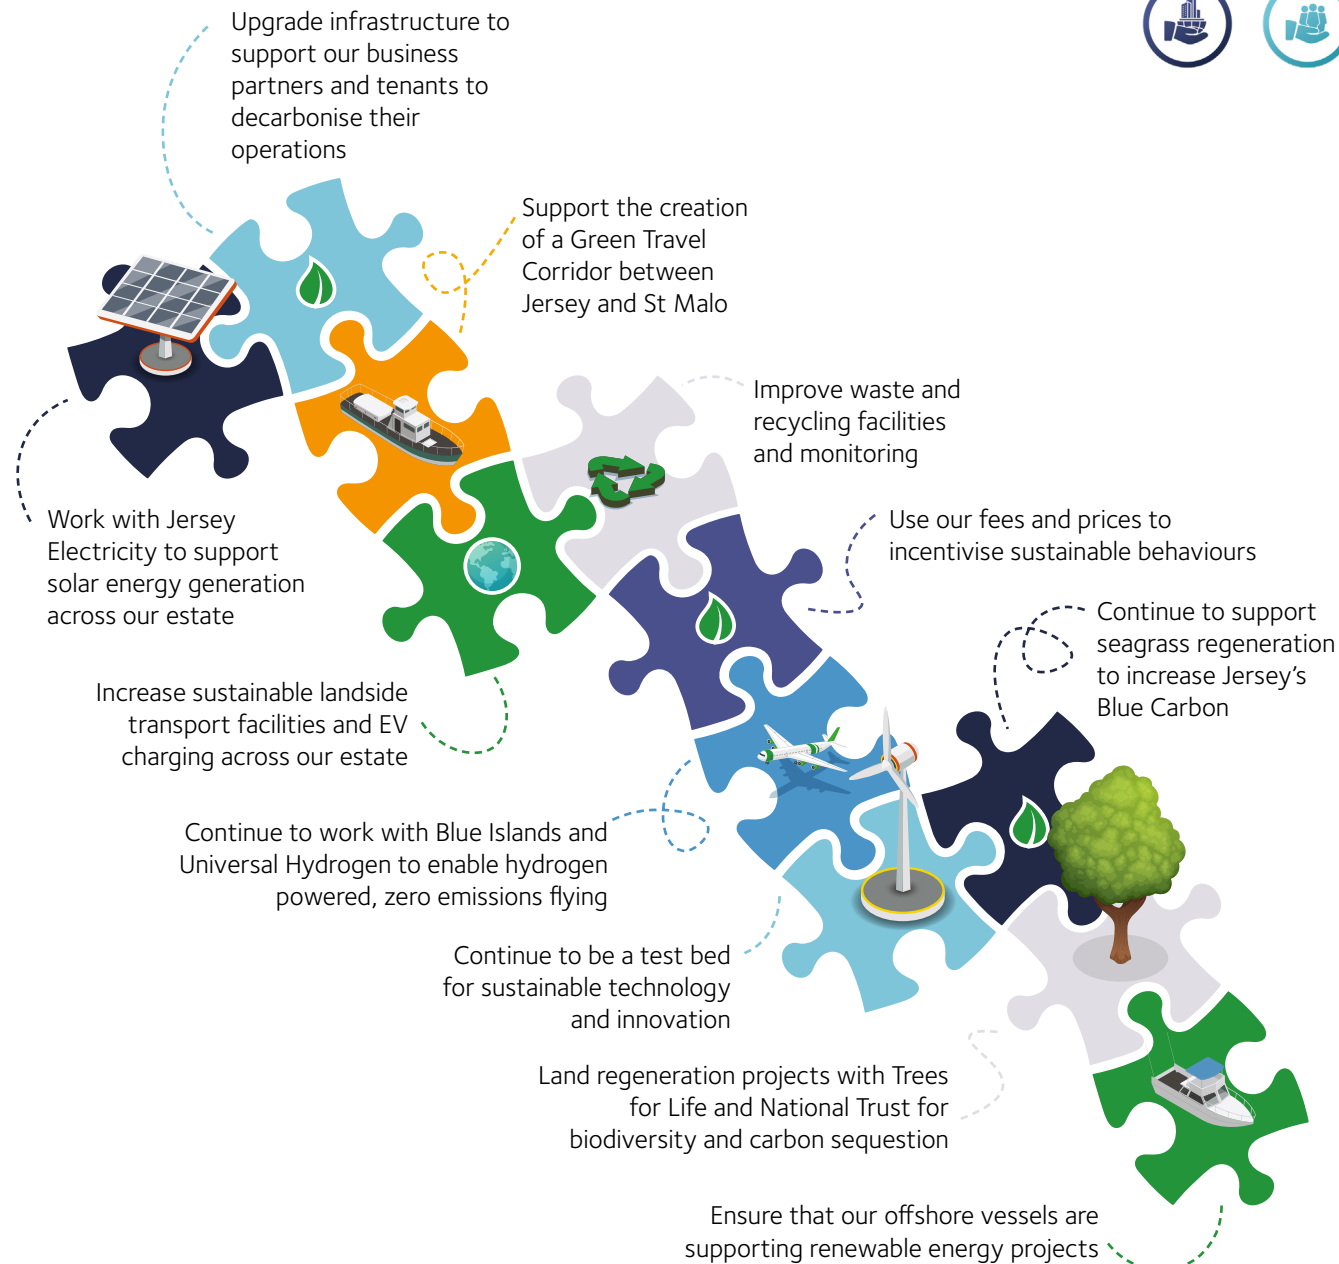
Upgrade infrastructure to support our business partners and tenants to decarbonise their operations

Support the creation of a Green Travel Corridor between Jersey and St Malo

Improve waste and recycling facilities and monitoring

Use our fees and prices to incentivise sustainable behaviours

Continue to support seagrass regeneration to increase Jersey's Blue Carbon

Work with Jersey Electricity to support solar energy generation across our estate

Increase sustainable landside transport facilities and EV charging across our estate

Continue to work with Blue Islands and Universal Hydrogen to enable hydrogen powered, zero emissions flying

Continue to be a test bed for sustainable technology and innovation

Land regeneration projects with Trees for Life and National Trust for biodiversity and carbon sequestion

Ensure that our offshore vessels are supporting renewable energy projects